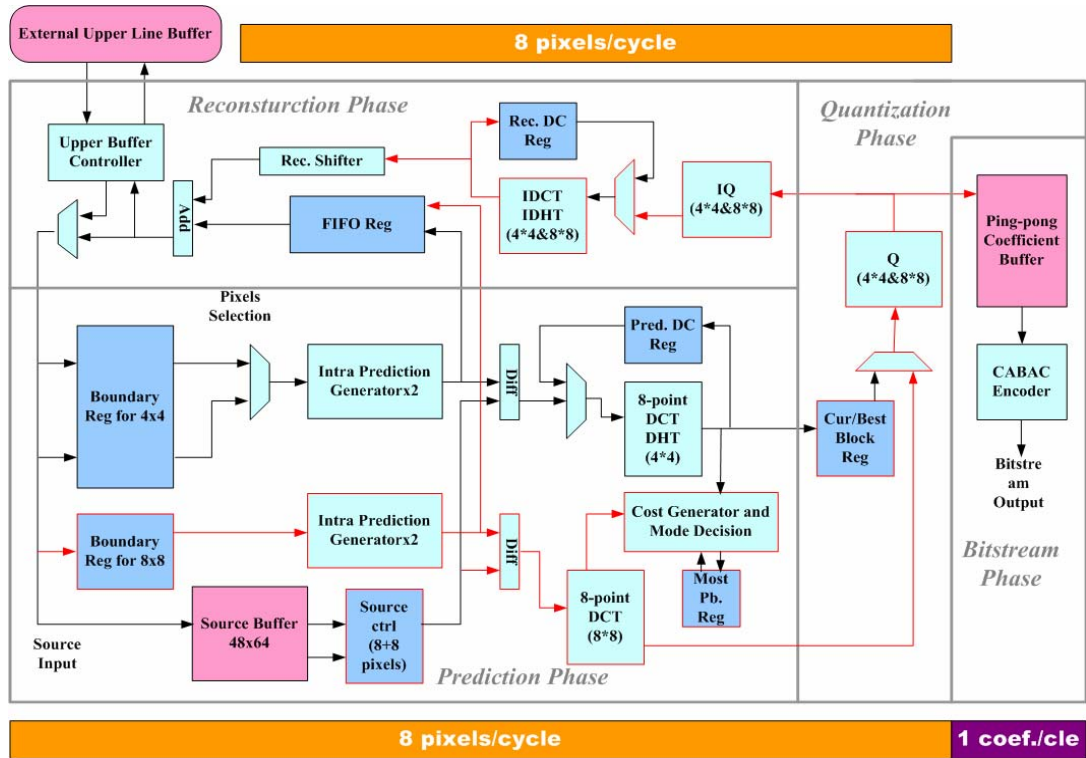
External Upper Line Buffer

8 pixels/cycle

Reconsturction Phase

Upper Buffer Controller

Rec. DC Reg

Rec. Shifter

Add

FIFO Reg

IDCT IDHT (4*4&8*8)

IQ (4*4&8*8)

Quantization Phase

Q (4*4&8*8)

Ping-pong Coefficient Buffer

Pixels Selection

Boundary Reg for 4x4

Intra Prediction Generatorx2

Diff

Pred. DC Reg

8-point DCT DHT (4*4)

Cur/Best Block Reg

CABAC Encoder

Bitstream Output

Boundary Reg for 8x8

Intra Prediction Generatorx2

Diff

Cost Generator and Mode Decision

Most Pb. Reg

Bitstream Phase

Source Input

Source Buffer 48x64

Source ctrl (8+8 pixels)

8-point DCT (8*8)

Prediction Phase

8 pixels/cycle

1 coef./cle